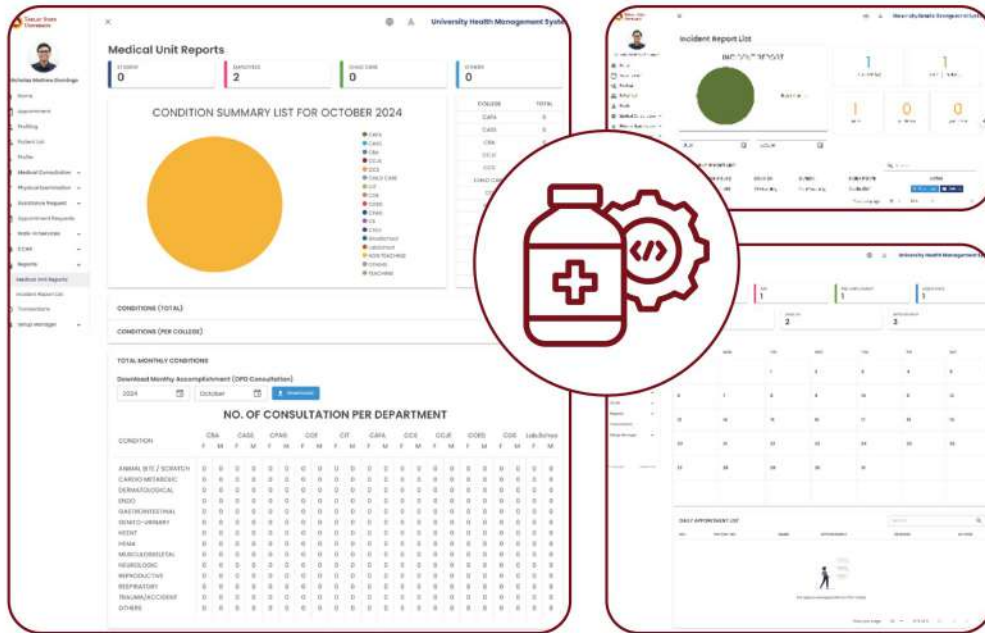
University Health Management Syste

Nicholas Mathew Domingo

Home
Appointment
Profiling
Patient List
Profile
Medical Consultation
Physical Examination
Assistance Request
Appointment Requests
Walk-in Services
ECMR
Reports
Medical Unit Reports
Incident Report List
Transactions
Setup Manager

Medical Unit Reports

STUDENT
0

EMPLOYEES
2

CHILD CARE
0

OTHERS
0

CONDITION SUMMARY LIST FOR OCTOBER 2024

CAFA
CASS
CBA
CCJE
COE
CHILD CARE
CIT
COS
CPAG
CTHM
CS
CAS
Unselected
Laboratory
NON TEACHING
OTHERS
TEACHING

| COLLEGE | TOTAL |
|---|---|
| CAFA | 0 |
| CASS | 0 |
| CBA | |
| CCJE | |
| COE | |
| CHILD CARE | |

CONDITIONS (TOTAL)

CONDITIONS (PER COLLEGE)

TOTAL MONTHLY CONDITIONS

Download Monthly Accomplishment (OPD Consultation)

2024 October Download

NO. OF CONSULTATION PER DEPARTMENT

| CONDITION | CBA F | CBA M | CASS F | CASS M | CPAG F | CPAG M | COE F | COE M | CIT F | CIT M | CAFA F | CAFA M | COS F | COS M | CCJE F | CCJE M | CCED F | CCED M | COE F | COE M | LabSchool F | LabSchool M |
|---|---|---|---|---|---|---|---|---|---|---|---|---|---|---|---|---|---|---|---|---|---|---|
| ANIMAL BITE / SCRATCH | 0 | 0 | 0 | 0 | 0 | 0 | 0 | 0 | 0 | 0 | 0 | 0 | 0 | 0 | 0 | 0 | 0 | 0 | 0 | 0 | 0 | 0 |
| CARDIO METABOLIC | 0 | 0 | 0 | 0 | 0 | 0 | 0 | 0 | 0 | 0 | 0 | 0 | 0 | 0 | 0 | 0 | 0 | 0 | 0 | 0 | 0 | 0 |
| DERMATOLOGICAL | 0 | 0 | 0 | 0 | 0 | 0 | 0 | 0 | 0 | 0 | 0 | 0 | 0 | 0 | 0 | 0 | 0 | 0 | 0 | 0 | 0 | 0 |
| ENDO | 0 | 0 | 0 | 0 | 0 | 0 | 0 | 0 | 0 | 0 | 0 | 0 | 0 | 0 | 0 | 0 | 0 | 0 | 0 | 0 | 0 | 0 |
| GASTROINTESTINAL | 0 | 0 | 0 | 0 | 0 | 0 | 0 | 0 | 0 | 0 | 0 | 0 | 0 | 0 | 0 | 0 | 0 | 0 | 0 | 0 | 0 | 0 |
| GENITO-URINARY | 0 | 0 | 0 | 0 | 0 | 0 | 0 | 0 | 0 | 0 | 0 | 0 | 0 | 0 | 0 | 0 | 0 | 0 | 0 | 0 | 0 | 0 |
| HEENT | 0 | 0 | 0 | 0 | 0 | 0 | 0 | 0 | 0 | 0 | 0 | 0 | 0 | 0 | 0 | 0 | 0 | 0 | 0 | 0 | 0 | 0 |
| HEMA | 0 | 0 | 0 | 0 | 0 | 0 | 0 | 0 | 0 | 0 | 0 | 0 | 0 | 0 | 0 | 0 | 0 | 0 | 0 | 0 | 0 | 0 |
| MUSCULOSKELETAL | 0 | 0 | 0 | 0 | 0 | 0 | 0 | 0 | 0 | 0 | 0 | 0 | 0 | 0 | 0 | 0 | 0 | 0 | 0 | 0 | 0 | 0 |
| NEUROLOGIC | 0 | 0 | 0 | 0 | 0 | 0 | 0 | 0 | 0 | 0 | 0 | 0 | 0 | 0 | 0 | 0 | 0 | 0 | 0 | 0 | 0 | 0 |
| REPRODUCTIVE | 0 | 0 | 0 | 0 | 0 | 0 | 0 | 0 | 0 | 0 | 0 | 0 | 0 | 0 | 0 | 0 | 0 | 0 | 0 | 0 | 0 | 0 |
| RESPIRATORY | 0 | 0 | 0 | 0 | 0 | 0 | 0 | 0 | 0 | 0 | 0 | 0 | 0 | 0 | 0 | 0 | 0 | 0 | 0 | 0 | 0 | 0 |
| TRAUMA/ACCIDENT | 0 | 0 | 0 | 0 | 0 | 0 | 0 | 0 | 0 | 0 | 0 | 0 | 0 | 0 | 0 | 0 | 0 | 0 | 0 | 0 | 0 | 0 |
| OTHERS | 0 | 0 | 0 | 0 | 0 | 0 | 0 | 0 | 0 | 0 | 0 | 0 | 0 | 0 | 0 | 0 | 0 | 0 | 0 | 0 | 0 | 0 |

University Health Management System

Incident Report List

INCIDENT REPORT

1
1
1
0
0

University Health Management Sy

1
1
1
2
3

DAILY APPOINTMENT LIST